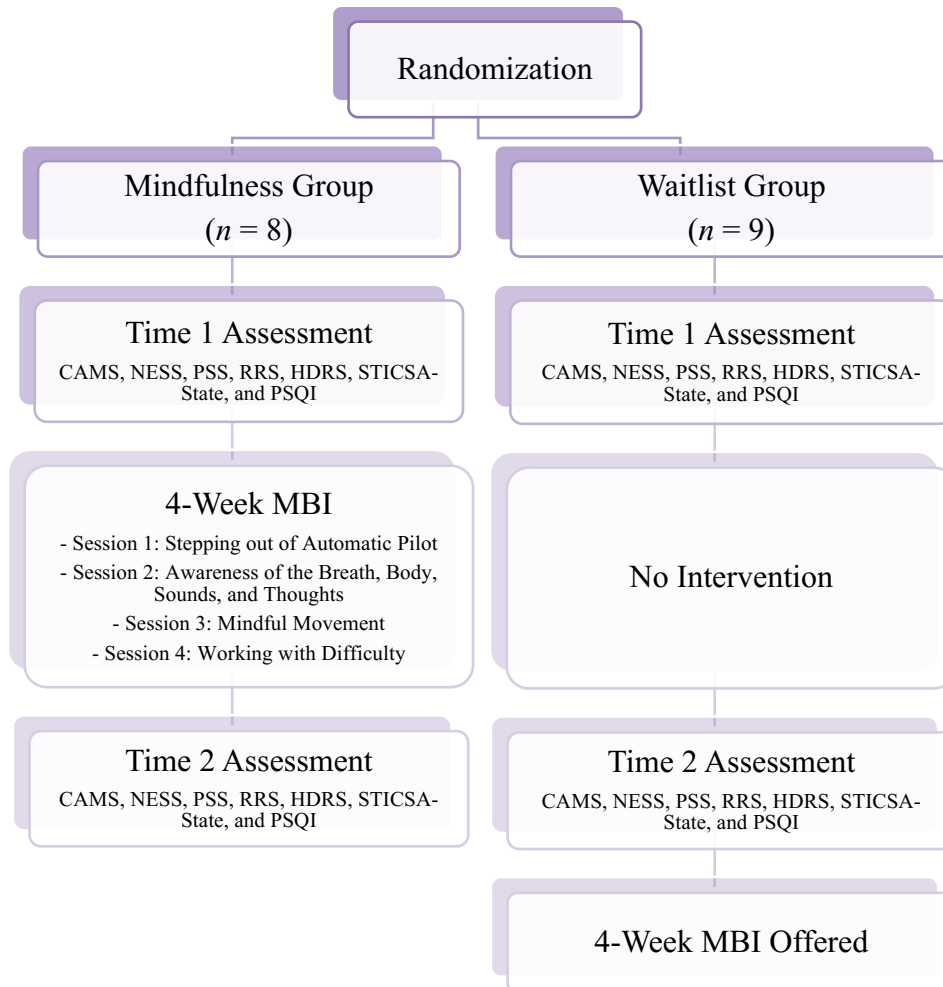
Randomization

Mindfulness Group
($n$ = 8)

Time 1 Assessment
CAMS, NESS, PSS, RRS, HDRS, STICSA-State, and PSQI

4-Week MBI
- Session 1: Stepping out of Automatic Pilot
- Session 2: Awareness of the Breath, Body, Sounds, and Thoughts
- Session 3: Mindful Movement
- Session 4: Working with Difficulty

Time 2 Assessment
CAMS, NESS, PSS, RRS, HDRS, STICSA-State, and PSQI

Waitlist Group
($n$ = 9)

Time 1 Assessment
CAMS, NESS, PSS, RRS, HDRS, STICSA-State, and PSQI

No Intervention

Time 2 Assessment
CAMS, NESS, PSS, RRS, HDRS, STICSA-State, and PSQI

4-Week MBI Offered